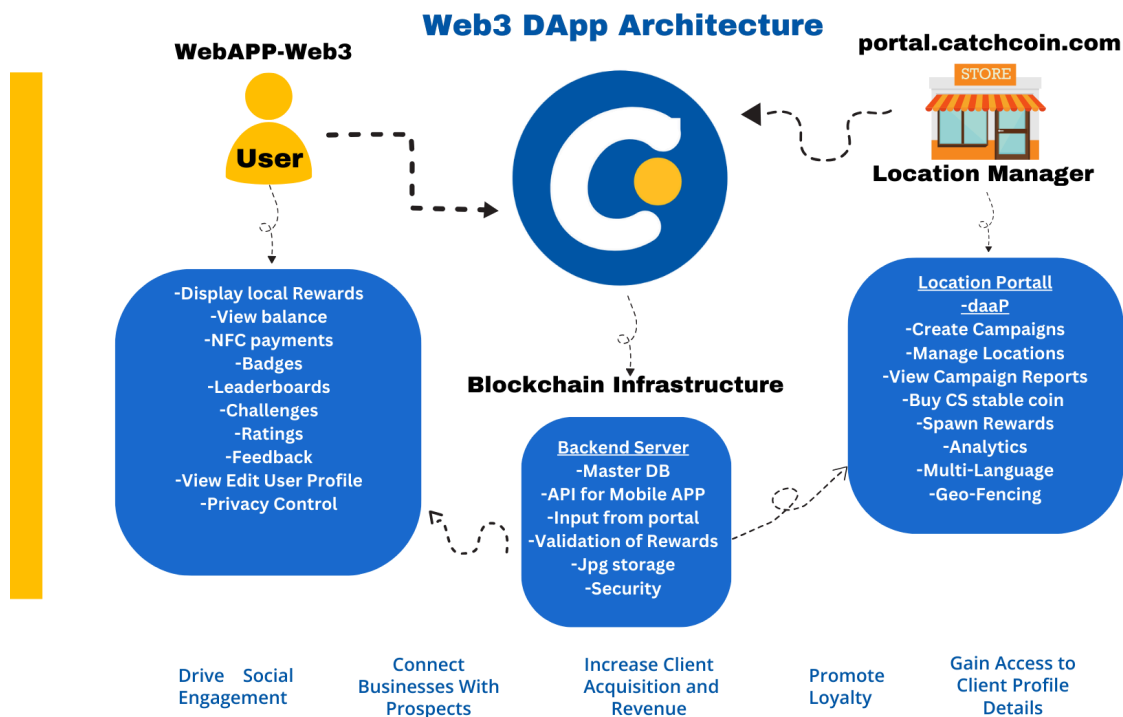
Web3 DApp Architecture

WebAPP-Web3

User

portal.catchcoin.com

STORE

Location Manager

-Display local Rewards
-View balance
-NFC payments
-Badges
-Leaderboards
-Challenges
-Ratings
-Feedback
-View Edit User Profile
-Privacy Control

Blockchain Infrastructure

Location Portall
-daaP
-Create Campaigns
-Manage Locations
-View Campaign Reports
-Buy CS stable coin
-Spawn Rewards
-Analytics
-Multi-Language
-Geo-Fencing

Backend Server
-Master DB
-API for Mobile APP
-Input from portal
-Validation of Rewards
-Jpg storage
-Security

Drive Social Engagement

Connect Businesses With Prospects

Increase Client Acquisition and Revenue

Promote Loyalty

Gain Access to Client Profile Details